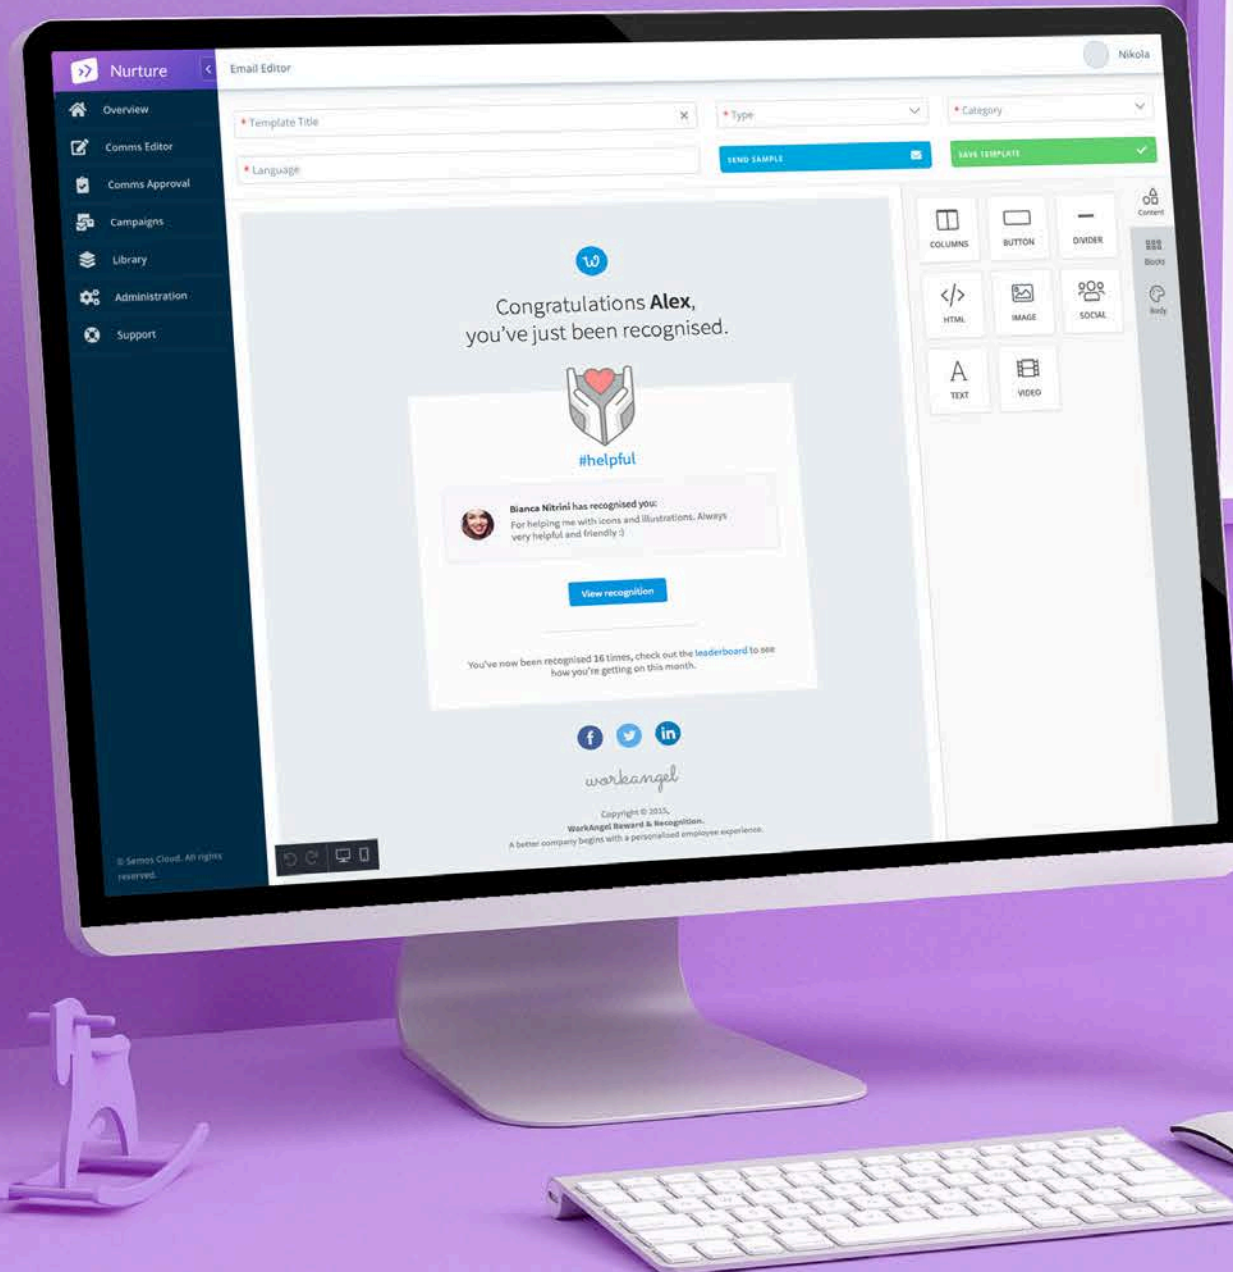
Nurture

Overview

Comms Editor

Comms Approval

Campaigns

Library

Administration

Support

© Semos Cloud. All rights reserved.

Email Editor

Nikola

* Template Title

* Type

* Category

* Language

SEND SAMPLE

SAVE TEMPLATE

COLUMNS

BUTTON

DIVIDER

HTML

IMAGE

SOCIAL

TEXT

VIDEO

Content

Blocks

Body

Congratulations **Alex**, you've just been recognised.

#helpful

Bianca Nitrini has recognised you:

For helping me with icons and illustrations. Always very helpful and friendly :)

View recognition

You've now been recognised 16 times, check out the leaderboard to see how you're getting on this month.

workangel

Copyright © 2015,
WorkAngel Reward & Recognition.
A better company begins with a personalised employee experience.